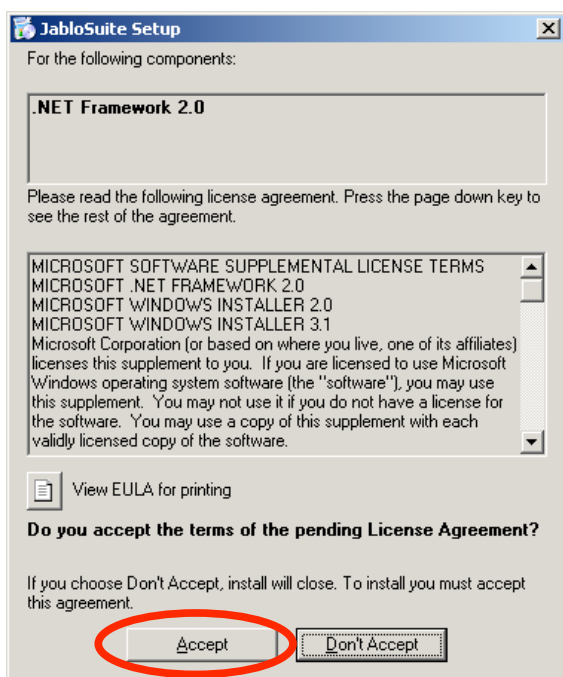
JabloSuite Setup

For the following components:

.NET Framework 2.0

Please read the following license agreement. Press the page down key to see the rest of the agreement.

MICROSOFT SOFTWARE SUPPLEMENTAL LICENSE TERMS
MICROSOFT .NET FRAMEWORK 2.0
MICROSOFT WINDOWS INSTALLER 2.0
MICROSOFT WINDOWS INSTALLER 3.1
Microsoft Corporation (or based on where you live, one of its affiliates) licenses this supplement to you. If you are licensed to use Microsoft Windows operating system software (the "software"), you may use this supplement. You may not use it if you do not have a license for the software. You may use a copy of this supplement with each validly licensed copy of the software.

View EULA for printing

Do you accept the terms of the pending License Agreement?

If you choose Don't Accept, install will close. To install you must accept this agreement.

Accept

Don't Accept